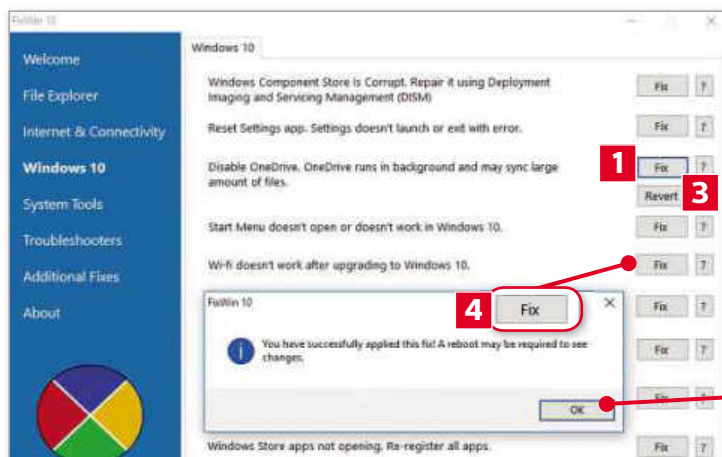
FixWin 10

Welcome
File Explorer
Internet & Connectivity
Windows 10
System Tools
Troubleshooters
Additional Fixes
About

Windows 10

Windows Component Store is Corrupt. Repair it using Deployment Imaging and Servicing Management (DISM) Fix ?

Reset Settings app. Settings doesn't launch or exit with error. Fix ?

Disable OneDrive. OneDrive runs in background and may sync large amount of files. 1 Fix ? Revert 3

Start Menu doesn't open or doesn't work in Windows 10. Fix ?

Wi-fi doesn't work after upgrading to Windows 10. Fix ?

FixWin 10 ×
4 Fix

You have successfully applied this fix! A reboot may be required to see changes.

OK

Fix ?
Fix ?
Fix

Windows Store apps not opening. Re-register all apps. Fix ?